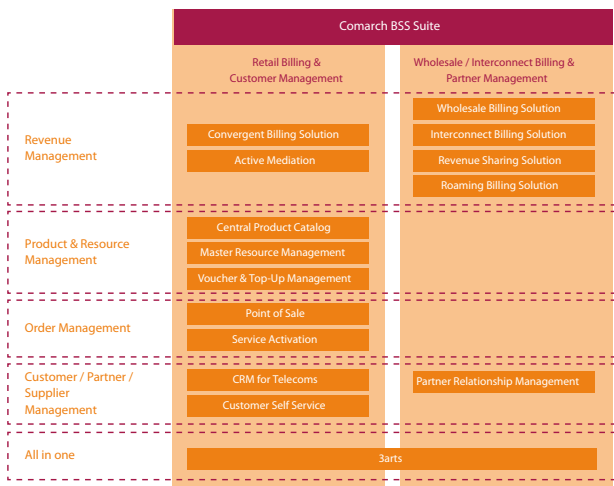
Comarch BSS Suite

Retail Billing & Customer Management

Wholesale / Interconnect Billing & Partner Management

Revenue Management

Convergent Billing Solution

Active Mediation

Wholesale Billing Solution

Interconnect Billing Solution

Revenue Sharing Solution

Roaming Billing Solution

Product & Resource Management

Central Product Catalog

Master Resource Management

Voucher & Top-Up Management

Order Management

Point of Sale

Service Activation

Customer / Partner / Supplier Management

CRM for Telecoms

Customer Self Service

Partner Relationship Management

All in one

3arts